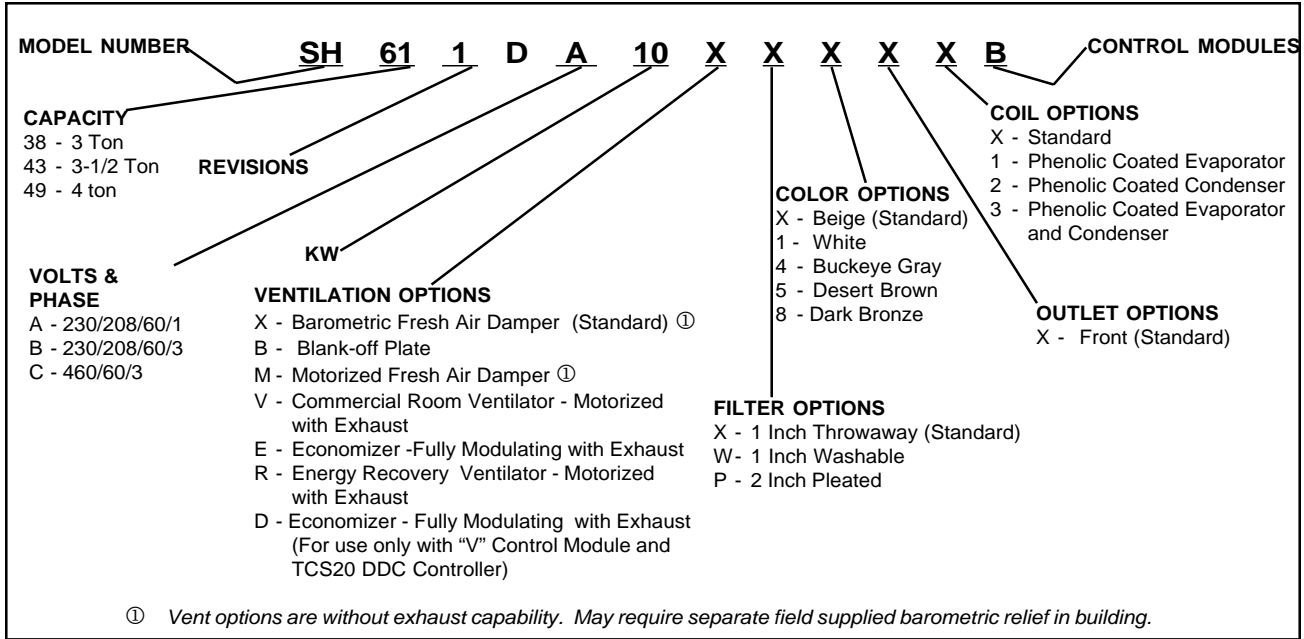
MODEL NUMBER

SH 61 1 D A 10 X X X X X B

CONTROL MODULES

CAPACITY
38 - 3 Ton
43 - 3-1/2 Ton
49 - 4 ton

REVISIONS

COIL OPTIONS
X - Standard
1 - Phenolic Coated Evaporator
2 - Phenolic Coated Condenser
3 - Phenolic Coated Evaporator and Condenser

COLOR OPTIONS
X - Beige (Standard)
1 - White
4 - Buckeye Gray
5 - Desert Brown
8 - Dark Bronze

KW

VOLTS & PHASE
A - 230/208/60/1
B - 230/208/60/3
C - 460/60/3

VENTILATION OPTIONS
X - Barometric Fresh Air Damper (Standard) ①
B - Blank-off Plate
M - Motorized Fresh Air Damper ①
V - Commercial Room Ventilator - Motorized with Exhaust
E - Economizer -Fully Modulating with Exhaust
R - Energy Recovery Ventilator - Motorized with Exhaust
D - Economizer - Fully Modulating with Exhaust (For use only with "V" Control Module and TCS20 DDC Controller)

OUTLET OPTIONS
X - Front (Standard)

FILTER OPTIONS
X - 1 Inch Throwaway (Standard)
W- 1 Inch Washable
P - 2 Inch Pleated

① Vent options are without exhaust capability. May require separate field supplied barometric relief in building.